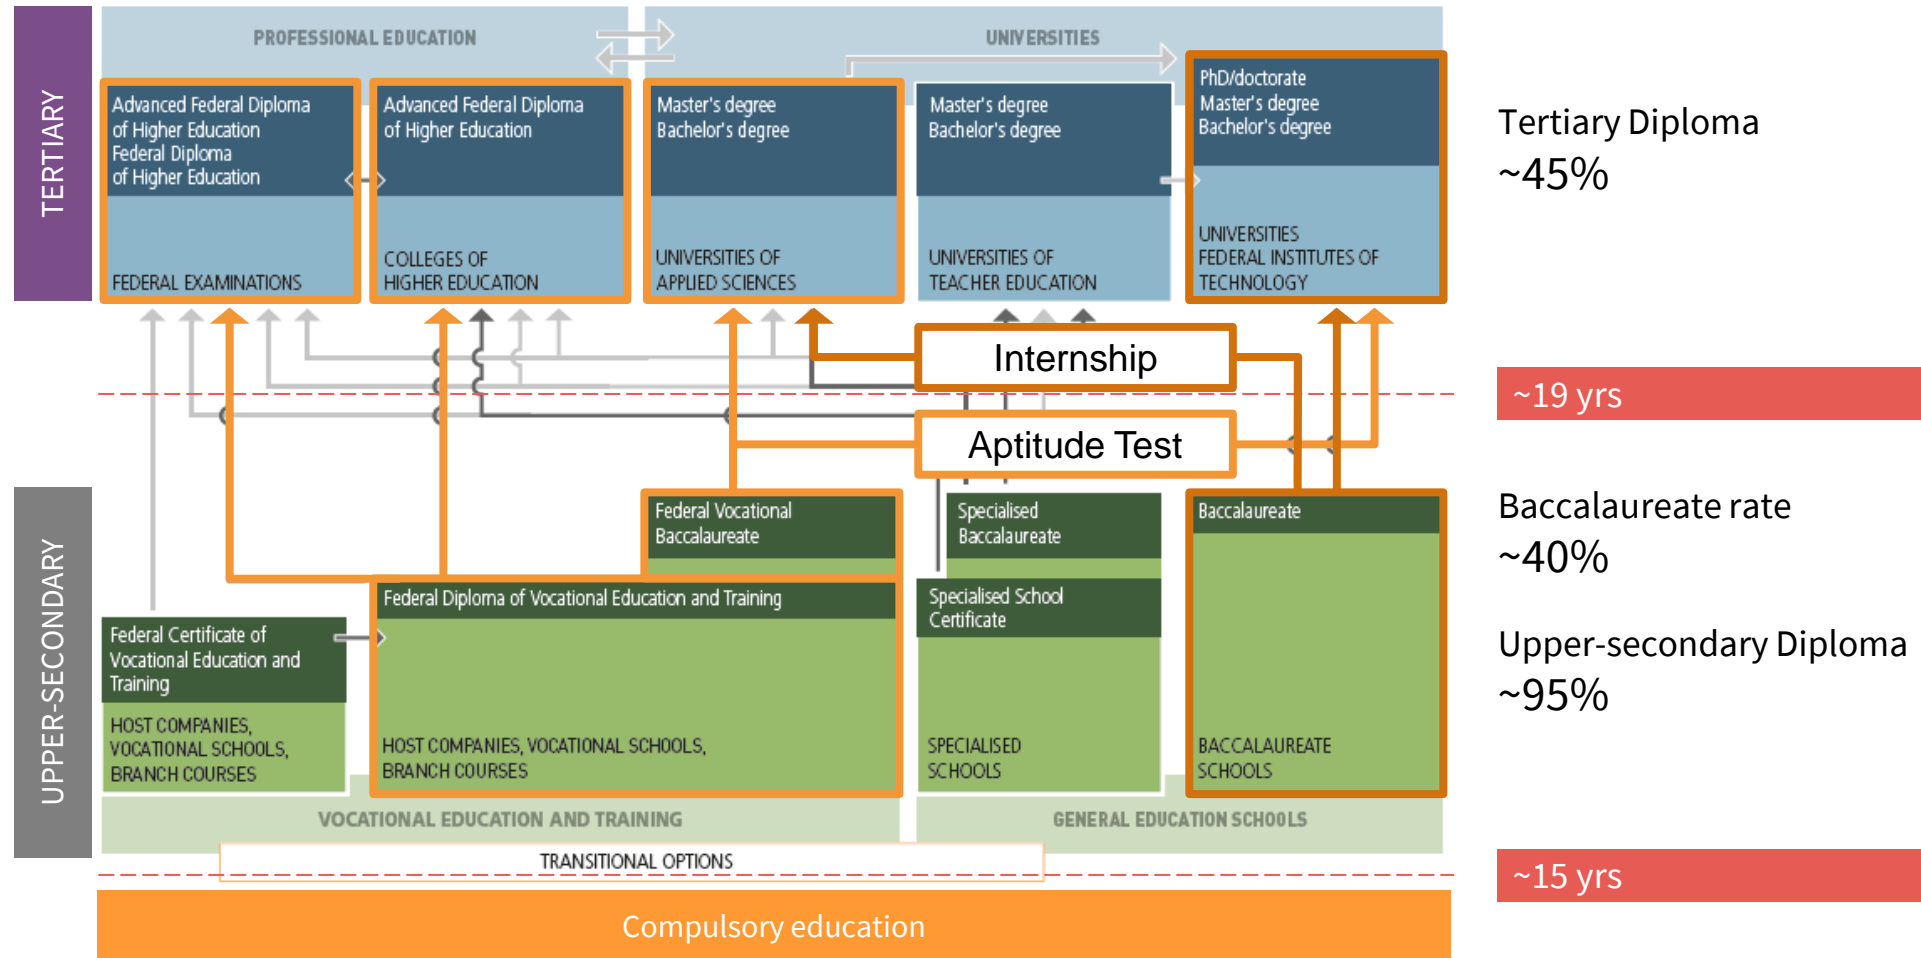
TERTIARY

PROFESSIONAL EDUCATION

UNIVERSITIES

Advanced Federal Diploma of Higher Education
Federal Diploma of Higher Education

FEDERAL EXAMINATIONS

Advanced Federal Diploma of Higher Education

COLLEGES OF HIGHER EDUCATION

Master's degree
Bachelor's degree

UNIVERSITIES OF APPLIED SCIENCES

Master's degree
Bachelor's degree

UNIVERSITIES OF TEACHER EDUCATION

PhD/doctorate
Master's degree
Bachelor's degree

UNIVERSITIES
FEDERAL INSTITUTES OF TECHNOLOGY

Tertiary Diploma
~45%

Internship

~19 yrs

Aptitude Test

UPPER-SECONDARY

Federal Vocational Baccalaureate

Specialised Baccalaureate

Baccalaureate

Baccalaureate rate
~40%

Federal Diploma of Vocational Education and Training

Specialised School Certificate

Upper-secondary Diploma
~95%

Federal Certificate of Vocational Education and Training

HOST COMPANIES, VOCATIONAL SCHOOLS, BRANCH COURSES

HOST COMPANIES, VOCATIONAL SCHOOLS, BRANCH COURSES

SPECIALISED SCHOOLS

BACCALAUREATE SCHOOLS

VOCATIONAL EDUCATION AND TRAINING

GENERAL EDUCATION SCHOOLS

TRANSITIONAL OPTIONS

~15 yrs

Compulsory education